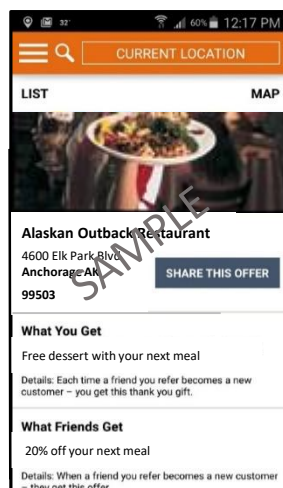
32° 60% 12:17 PM

CURRENT LOCATION

LIST

MAP

SAMPLE

Alaskan Outback Restaurant

4600 Elk Park Blvd

Anchorage AK

99503

SHARE THIS OFFER

What You Get

Free dessert with your next meal

Details: Each time a friend you refer becomes a new customer – you get this thank you gift.

What Friends Get

20% off your next meal

Details: When a friend you refer becomes a new customer – they get this offer